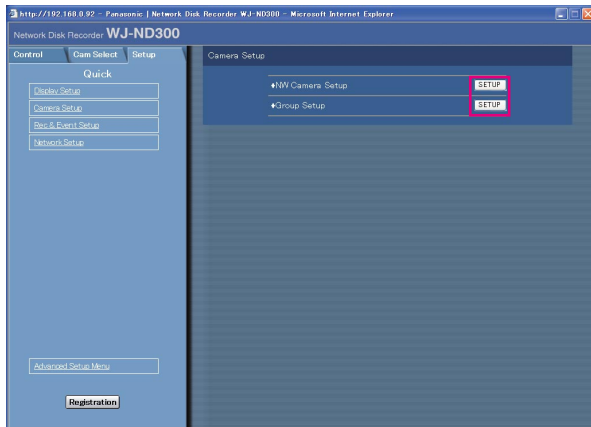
http://192.168.0.92 - Panasonic | Network Disk Recorder WJ-ND300 - Microsoft Internet Explorer

Network Disk Recorder WJ-ND300

Control
Cam Select
Setup

Quick
Display Setup
Camera Setup
Rec & Event Setup
Network Setup

Advanced Setup Menu

Registration

Camera Setup

♦NW Camera Setup SETUP
♦Group Setup SETUP